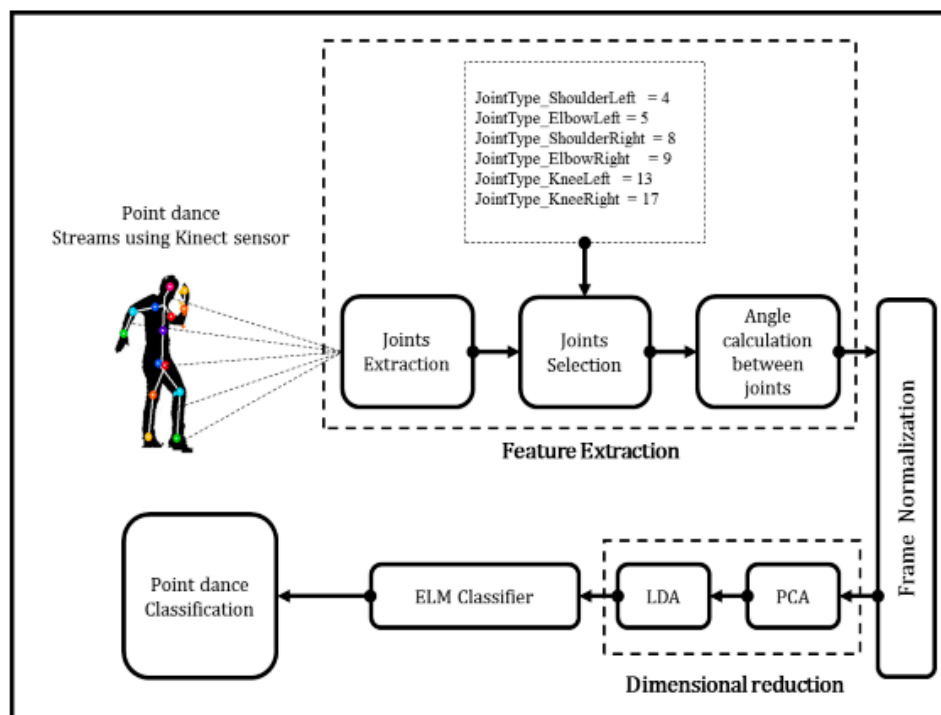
JointType_ShoulderLeft = 4
JointType_ElbowLeft = 5
JointType_ShoulderRight = 8
JointType_ElbowRight = 9
JointType_KneeLeft = 13
JointType_KneeRight = 17

Point dance
Streams using Kinect sensor

Joints Extraction

Joints Selection

Angle calculation between joints

Feature Extraction

Frame Normalization

Point dance Classification

ELM Classifier

LDA

PCA

Dimensional reduction